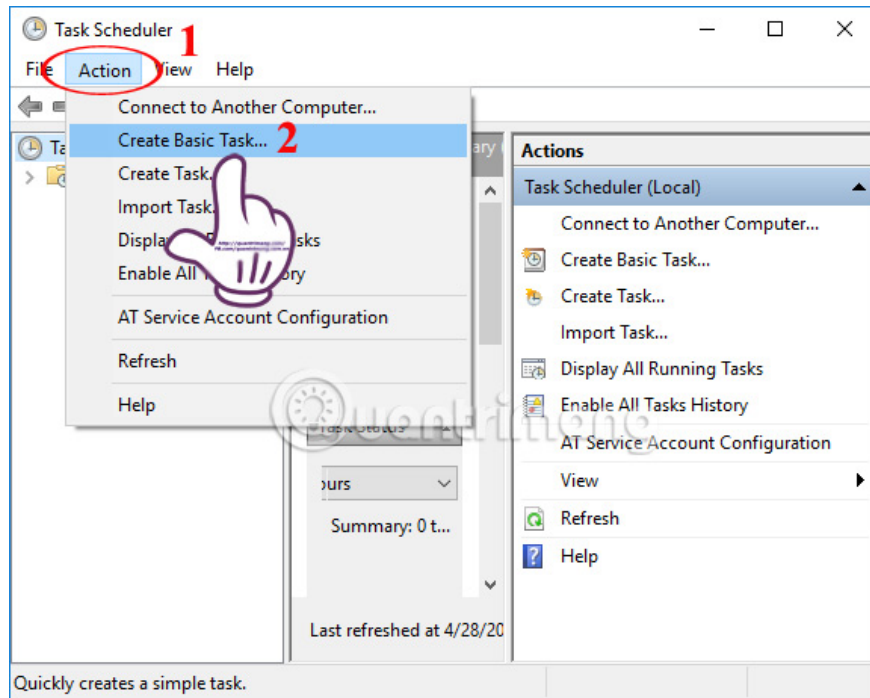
Task Scheduler 1

File Action View Help

Connect to Another Computer...
Create Basic Task... 2
Create Task...
Import Task...
Displa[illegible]sks
Enable All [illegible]ory
AT Service Account Configuration
Refresh
Help

Ta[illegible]

ary

Task Status

ours

Summary: 0 t...

Last refreshed at 4/28/20

Actions
Task Scheduler (Local)
Connect to Another Computer...
Create Basic Task...
Create Task...
Import Task...
Display All Running Tasks
Enable All Tasks History
AT Service Account Configuration
View
Refresh
Help

Quantrimang

Quickly creates a simple task.